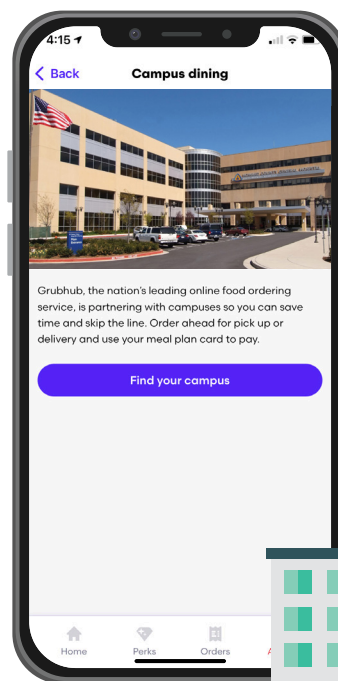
4:15

Back

Campus dining

Grubhub, the nation's leading online food ordering service, is partnering with campuses so you can save time and skip the line. Order ahead for pick up or delivery and use your meal plan card to pay.

Find your campus

Home

Perks

Orders